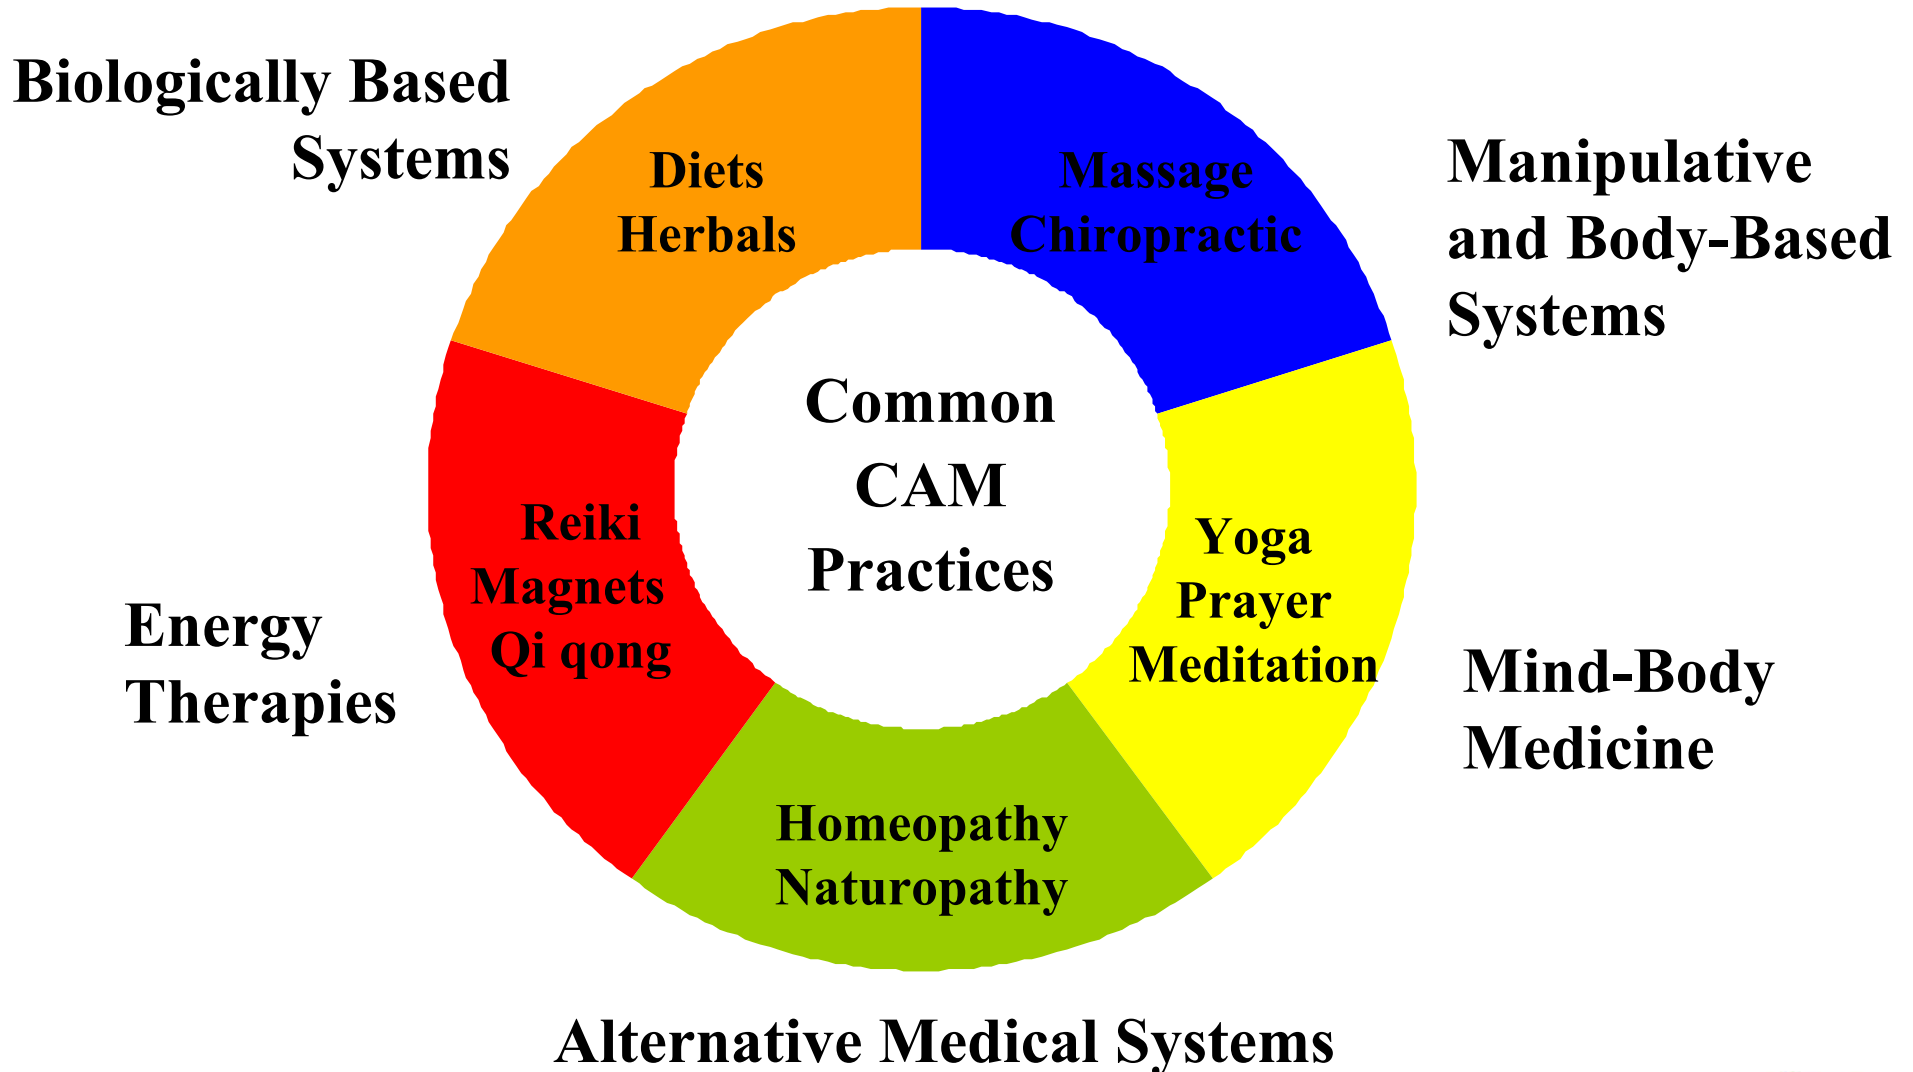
Biologically Based Systems

Diets
Herbals

Massage
Chiropractic

Manipulative and Body-Based Systems

Common CAM Practices

Reiki
Magnets
Qi qong

Yoga
Prayer
Meditation

Energy Therapies

Mind-Body Medicine

Homeopathy
Naturopathy

Alternative Medical Systems